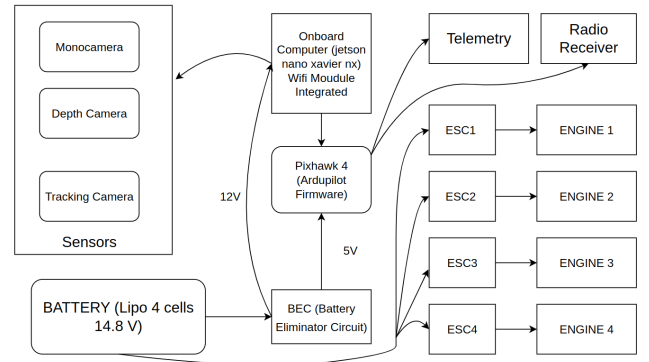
Monocamera

Depth Camera

Tracking Camera

Sensors

Onboard Computer (jetson nano xavier nx) Wifi Moudule Integrated

Telemetry

Radio Receiver

Pixhawk 4 (Ardupilot Firmware)

12V

5V

ESC1

ENGINE 1

ESC2

ENGINE 2

ESC3

ENGINE 3

ESC4

ENGINE 4

BATTERY (Lipo 4 cells 14.8 V)

BEC (Battery Eliminator Circuit)